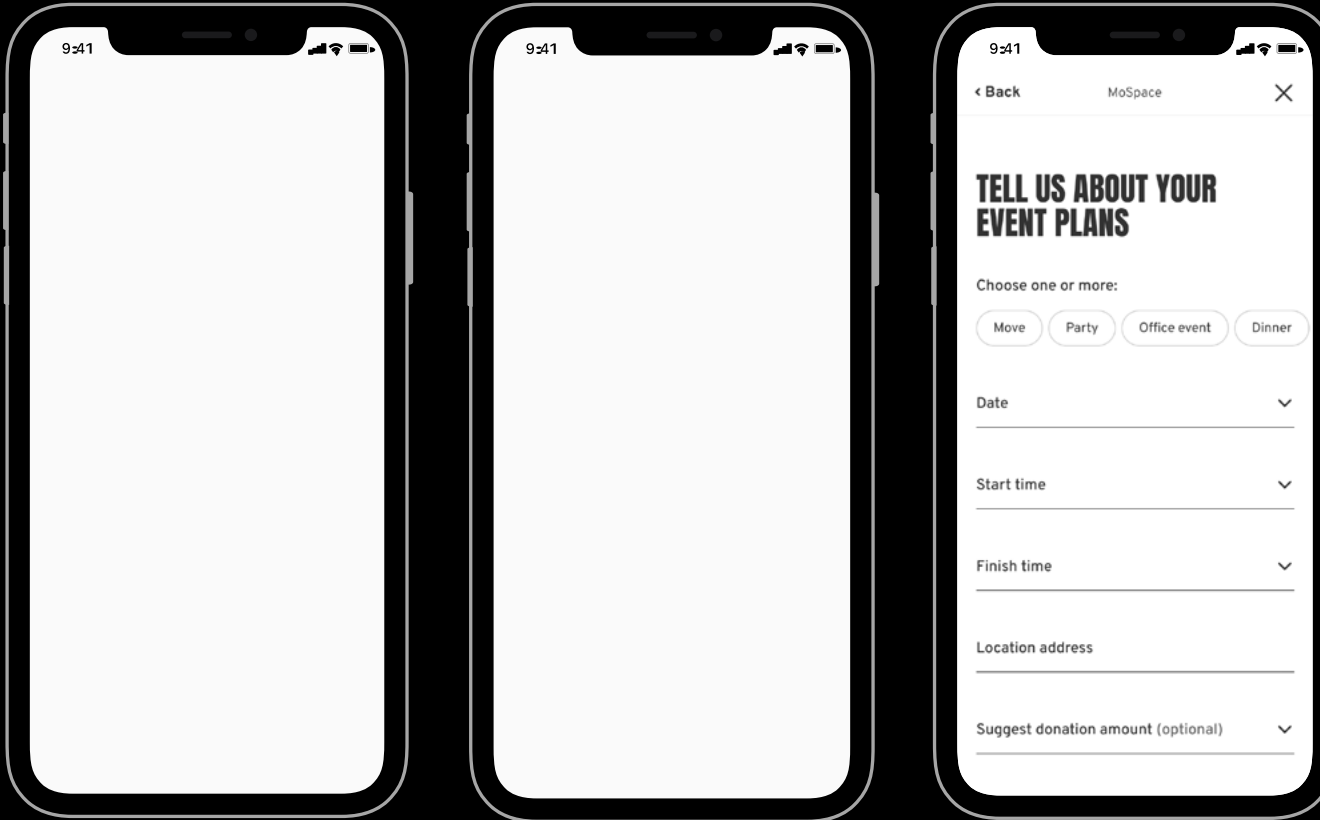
9:41

9:41

9:41

‹ Back MoSpace ×

TELL US ABOUT YOUR EVENT PLANS

Choose one or more:

Move Party Office event Dinner

Date

Start time

Finish time

Location address

Suggest donation amount (optional)